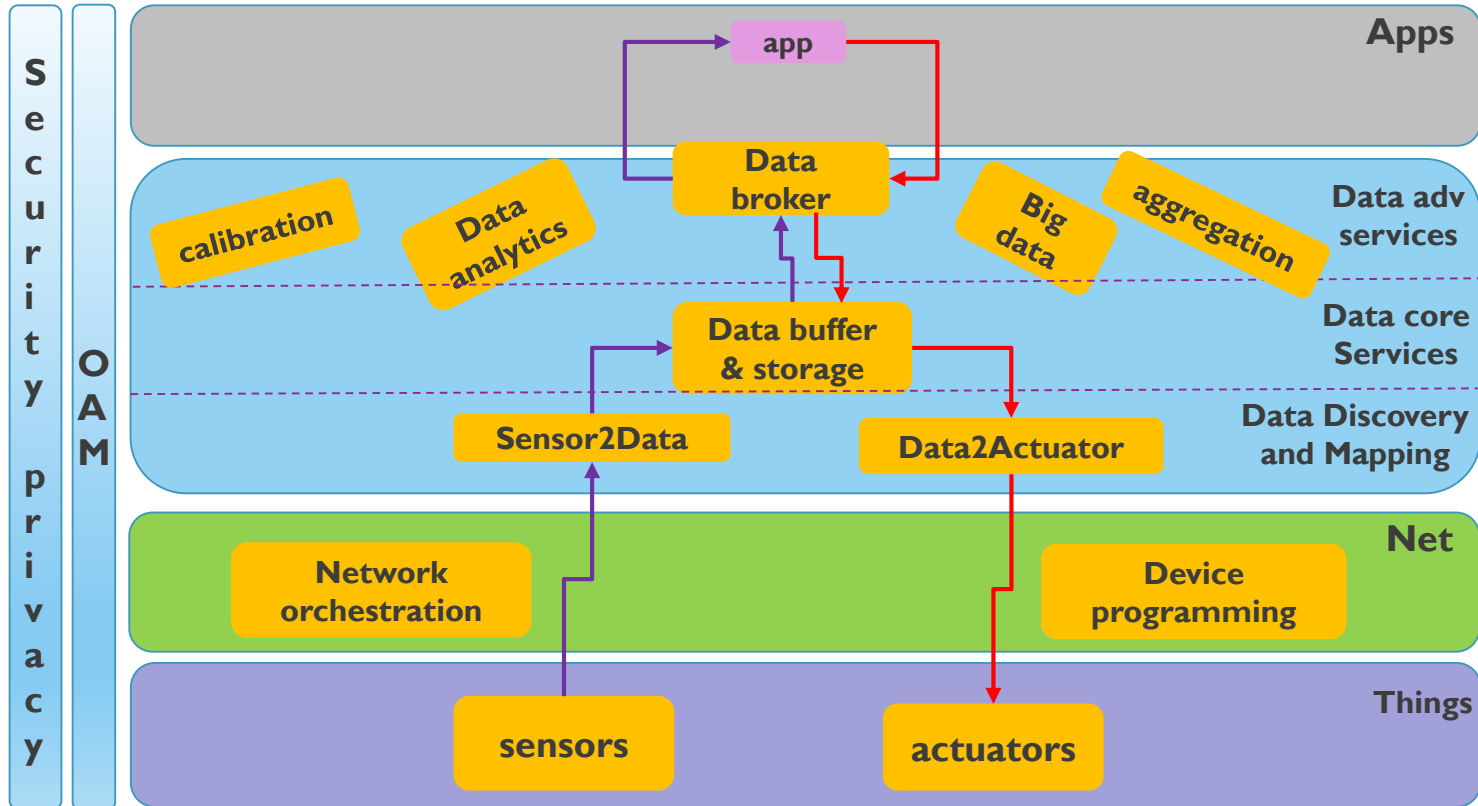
Security privacy

OAM

Apps

app

Data broker

calibration

Data analytics

Big data

aggregation

Data adv services

Data buffer & storage

Data core Services

Sensor2Data

Data2Actuator

Data Discovery and Mapping

Net

Network orchestration

Device programming

Things

sensors

actuators